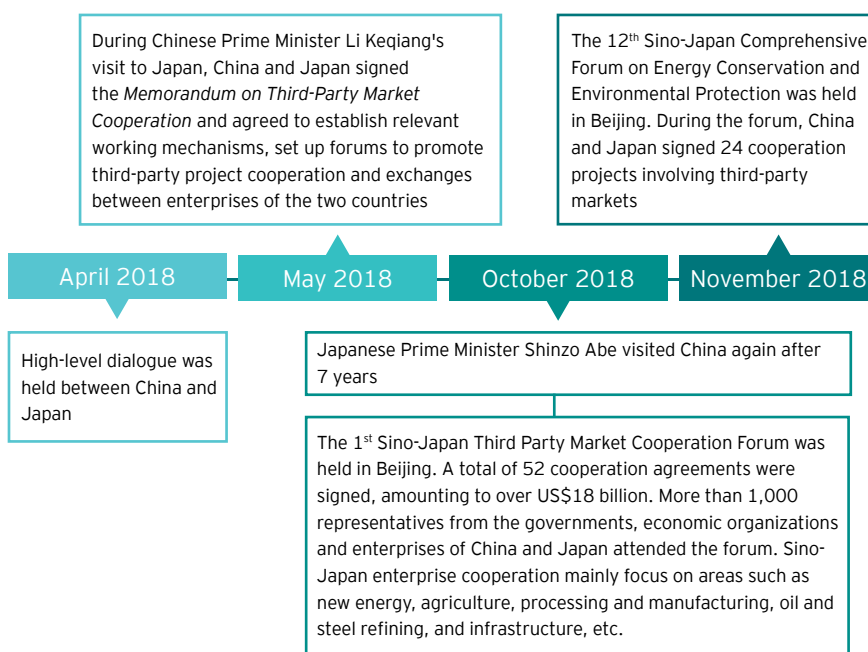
During Chinese Prime Minister Li Keqiang's visit to Japan, China and Japan signed the *Memorandum on Third-Party Market Cooperation* and agreed to establish relevant working mechanisms, set up forums to promote third-party project cooperation and exchanges between enterprises of the two countries

The 12$^{th}$ Sino-Japan Comprehensive Forum on Energy Conservation and Environmental Protection was held in Beijing. During the forum, China and Japan signed 24 cooperation projects involving third-party markets

April 2018

May 2018

October 2018

November 2018

High-level dialogue was held between China and Japan

Japanese Prime Minister Shinzo Abe visited China again after 7 years

The 1$^{st}$ Sino-Japan Third Party Market Cooperation Forum was held in Beijing. A total of 52 cooperation agreements were signed, amounting to over US$18 billion. More than 1,000 representatives from the governments, economic organizations and enterprises of China and Japan attended the forum. Sino-Japan enterprise cooperation mainly focus on areas such as new energy, agriculture, processing and manufacturing, oil and steel refining, and infrastructure, etc.